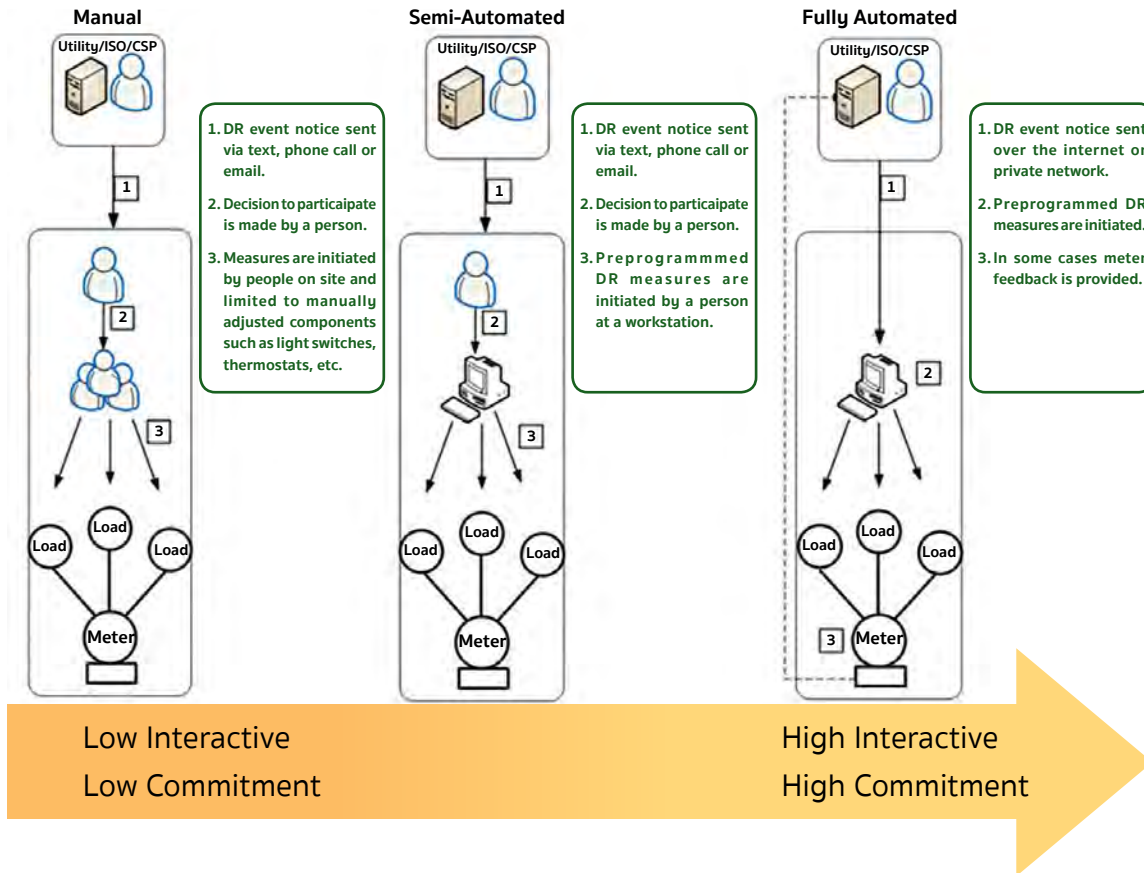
Manual

Utility/ISO/CSP

1

2

3

Load

Load

Load

Meter

1. DR event notice sent via text, phone call or email.

2. Decision to particaipate is made by a person.

3. Measures are initiated by people on site and limited to manually adjusted components such as light switches, thermostats, etc.

Semi-Automated

Utility/ISO/CSP

1

2

3

Load

Load

Load

Meter

1. DR event notice sent via text, phone call or email.

2. Decision to particaipate is made by a person.

3. Preprogrammmed DR measures are initiated by a person at a workstation.

Fully Automated

Utility/ISO/CSP

1

2

3

Load

Load

Load

Meter

1. DR event notice sent over the internet or private network.

2. Preprogrammed DR measures are initiated.

3. In some cases meter feedback is provided.

Low Interactive
Low Commitment

High Interactive
High Commitment